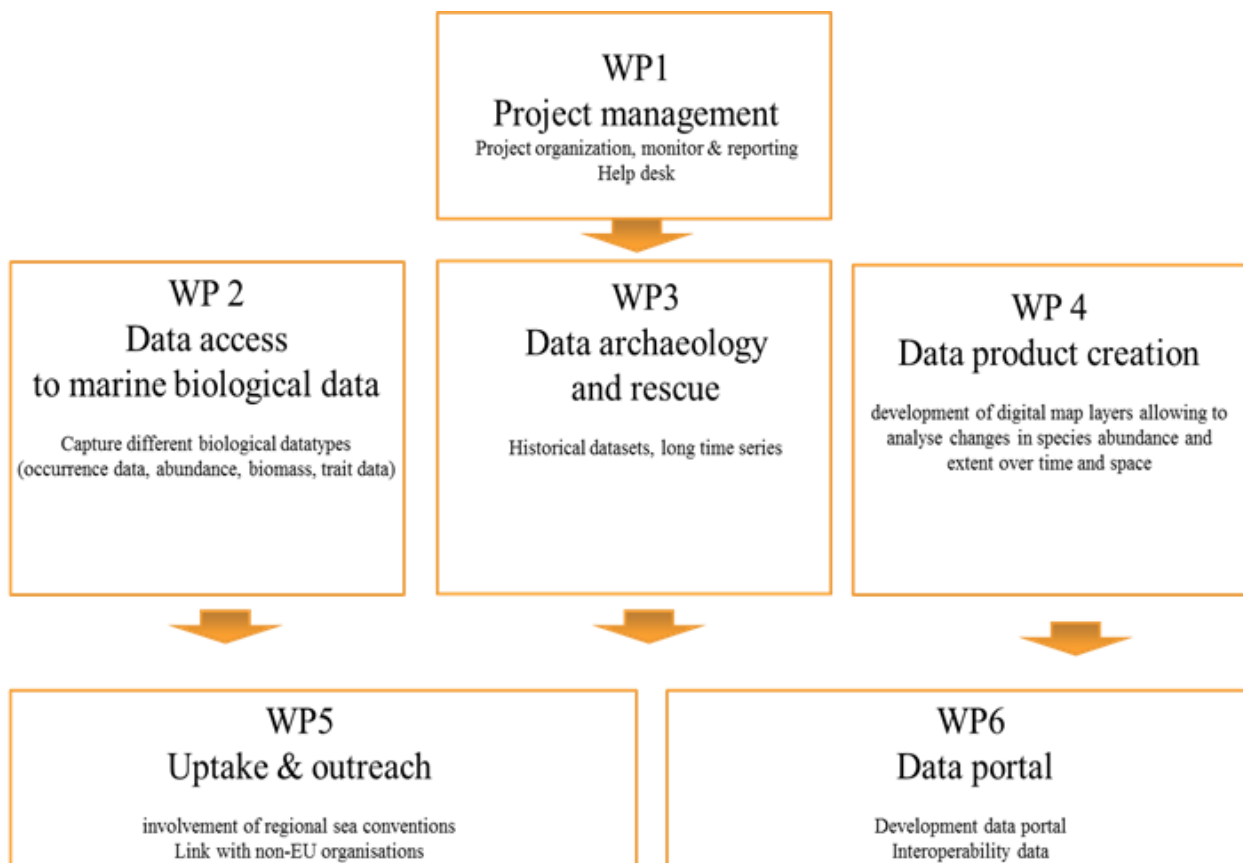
WP1
Project management
Project organization, monitor & reporting
Help desk

WP 2
Data access
to marine biological data
Capture different biological datatypes
(occurrence data, abundance, biomass, trait data)

WP3
Data archaeology
and rescue
Historical datasets, long time series

WP 4
Data product creation
development of digital map layers allowing to analyse changes in species abundance and extent over time and space

WP5
Uptake & outreach
involvement of regional sea conventions
Link with non-EU organisations

WP6
Data portal
Development data portal
Interoperability data